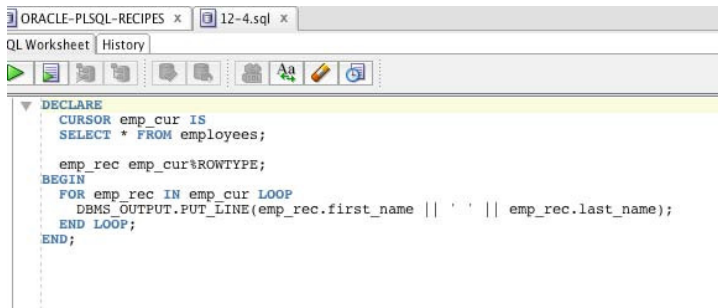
ORACLE-PLSQL-RECIPES × 12-4.sql ×
QL Worksheet History

DECLARE
  CURSOR emp_cur IS
  SELECT * FROM employees;

  emp_rec emp_cur%ROWTYPE;
BEGIN
  FOR emp_rec IN emp_cur LOOP
    DBMS_OUTPUT.PUT_LINE(emp_rec.first_name || ' ' || emp_rec.last_name);
  END LOOP;
END;